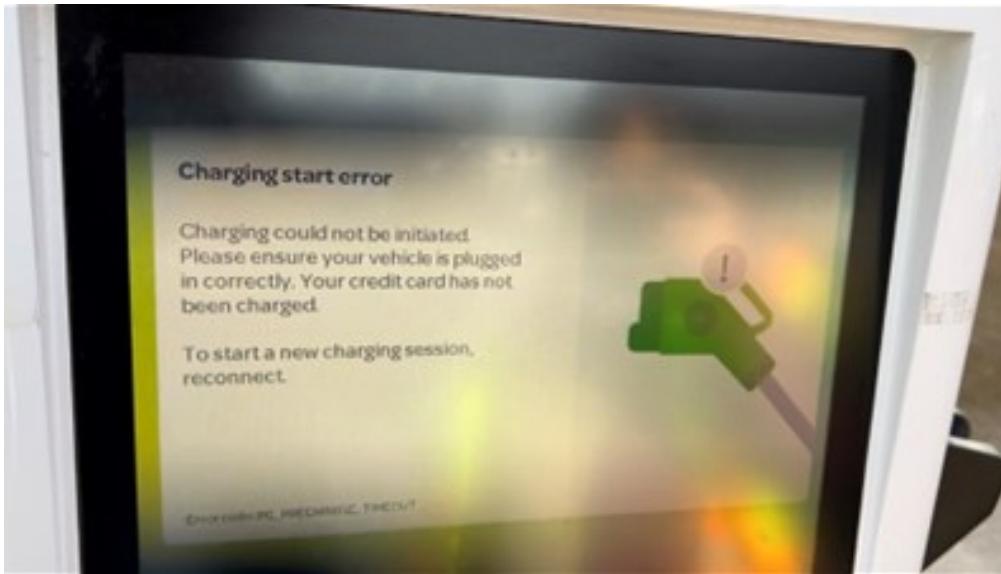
Charging start error

Charging could not be initiated. Please ensure your vehicle is plugged in correctly. Your credit card has not been charged.

To start a new charging session, reconnect.

Error code: PC_MECHANIC_TIMEOUT